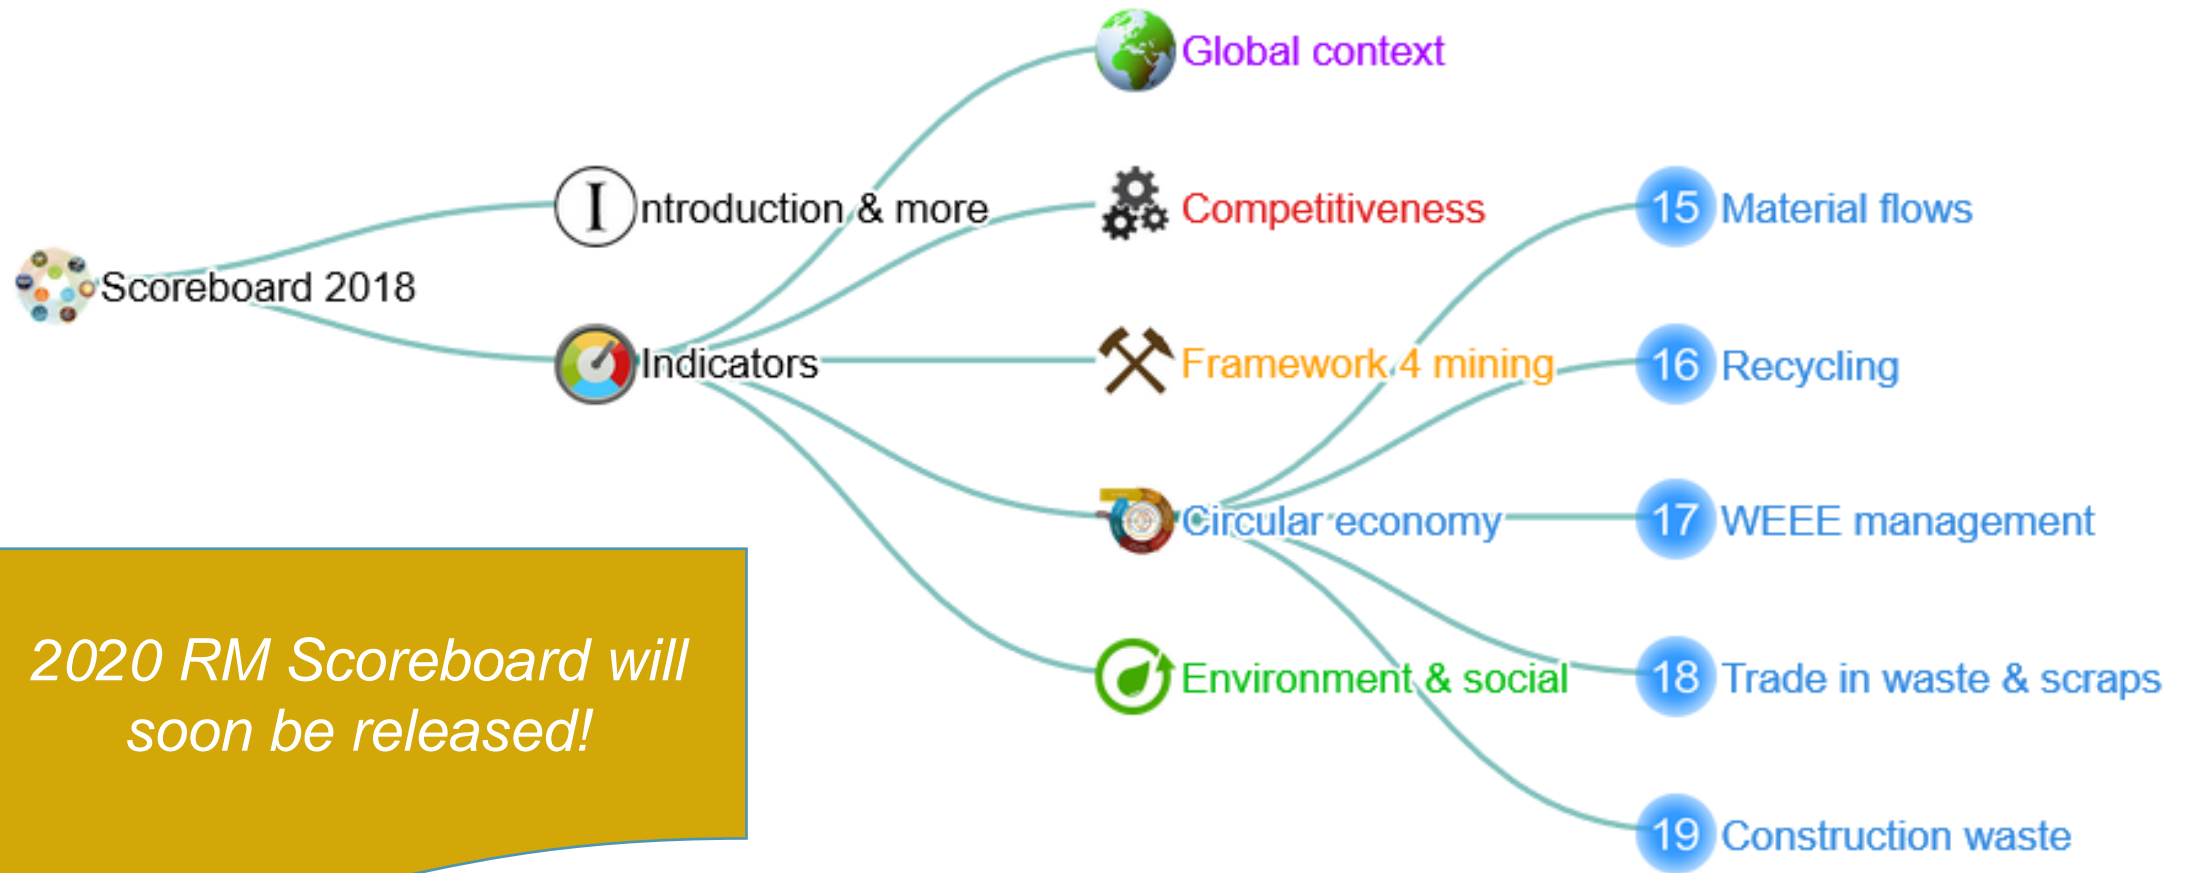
Scoreboard 2018

Introduction & more

Indicators

Global context

Competitiveness

Framework 4 mining

Circular economy

Environment & social

15 Material flows

16 Recycling

17 WEEE management

18 Trade in waste & scraps

19 Construction waste

2020 RM Scoreboard will soon be released!